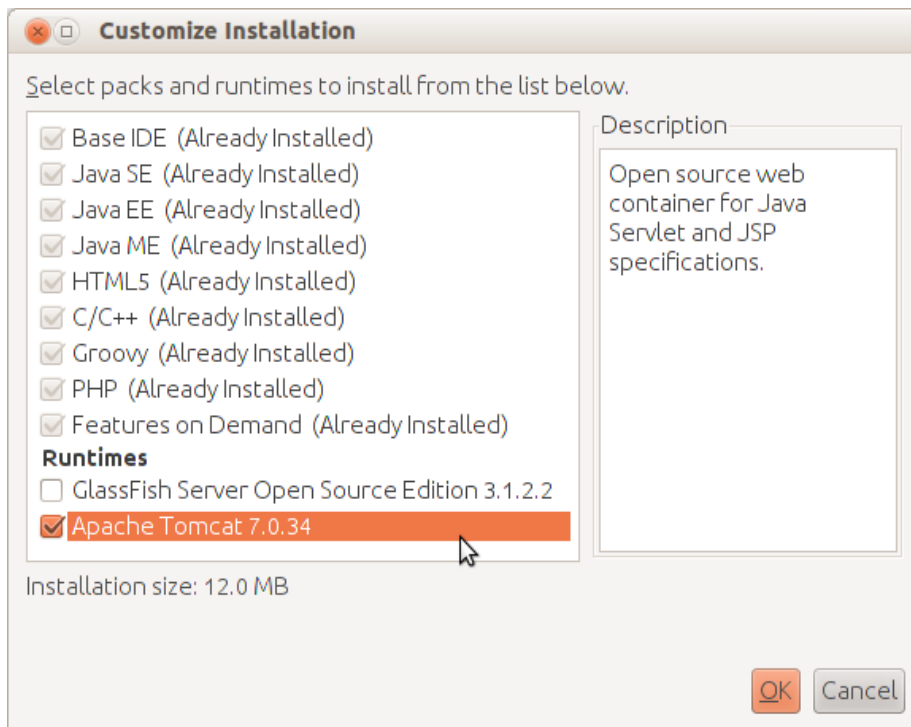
Customize Installation

Select packs and runtimes to install from the list below.

Base IDE (Already Installed)
Java SE (Already Installed)
Java EE (Already Installed)
Java ME (Already Installed)
HTML5 (Already Installed)
C/C++ (Already Installed)
Groovy (Already Installed)
PHP (Already Installed)
Features on Demand (Already Installed)
Runtimes
GlassFish Server Open Source Edition 3.1.2.2
Apache Tomcat 7.0.34

Description

Open source web container for Java Servlet and JSP specifications.

Installation size: 12.0 MB

OK Cancel